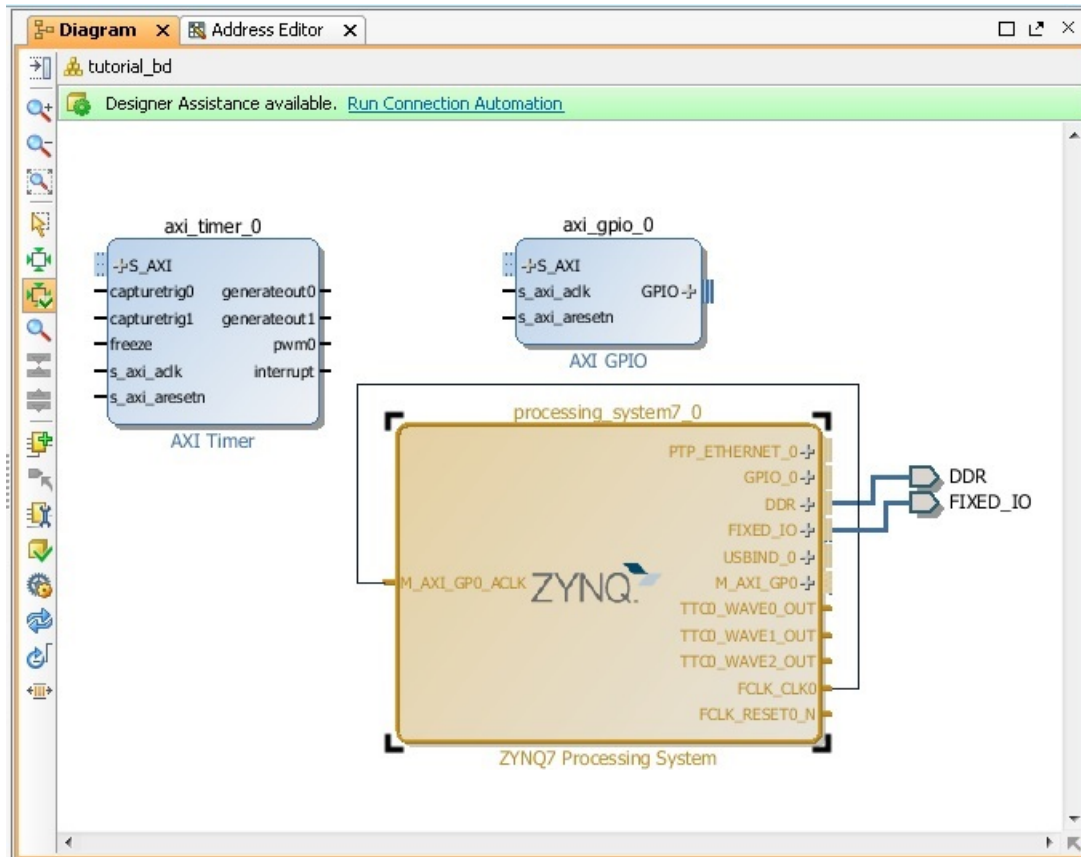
Diagram × Address Editor ×

tutorial_bd

Designer Assistance available. Run Connection Automation

axi_timer_0
S_AXI
capturetrig0
capturetrig1
freeze
s_axi_aclk
s_axi_aresetn
generateout0
generateout1
pwm0
interrupt
AXI Timer

axi_gpio_0
S_AXI
s_axi_aclk
s_axi_aresetn
GPIO
AXI GPIO

processing_system7_0
M_AXI_GP0_ACLK
ZYNQ
PTP_ETHERNET_0
GPIO_0
DDR
FIXED_IO
USBIND_0
M_AXI_GP0
TTC0_WAVE0_OUT
TTC0_WAVE1_OUT
TTC0_WAVE2_OUT
FCLK_CLK0
FCLK_RESET0_N
ZYNQ7 Processing System

DDR
FIXED_IO